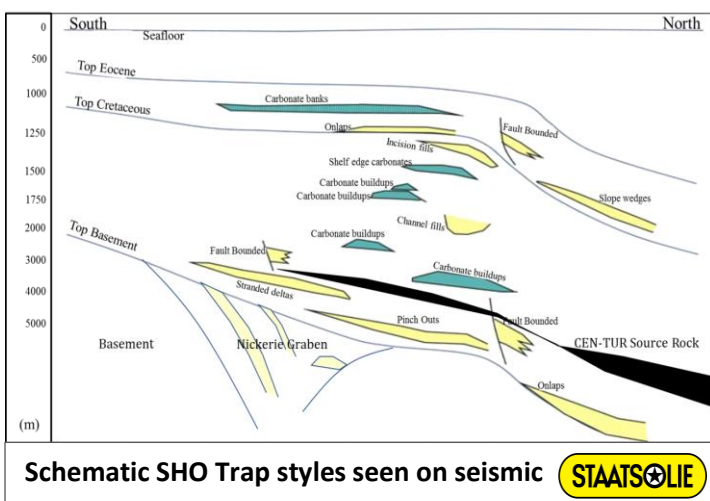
0
500
1000
1250
1500
1750
2000
3000
4000
5000
(m)

South
North
Seafloor
Top Eocene
Top Cretaceous
Carbonate banks
Onlaps
Fault Bounded
Incision fills
Shelf edge carbonates
Carbonate buildups
Carbonate buildups
Slope wedges
Channel fills
Carbonate buildups
Top Basement
Fault Bounded
Carbonate buildups
Stranded deltas
Pinch Outs
Fault Bounded
Basement
Nickerie Graben
CEN-TUR Source Rock
Onlaps

Schematic SHO Trap styles seen on seismic
STAATSOLIE